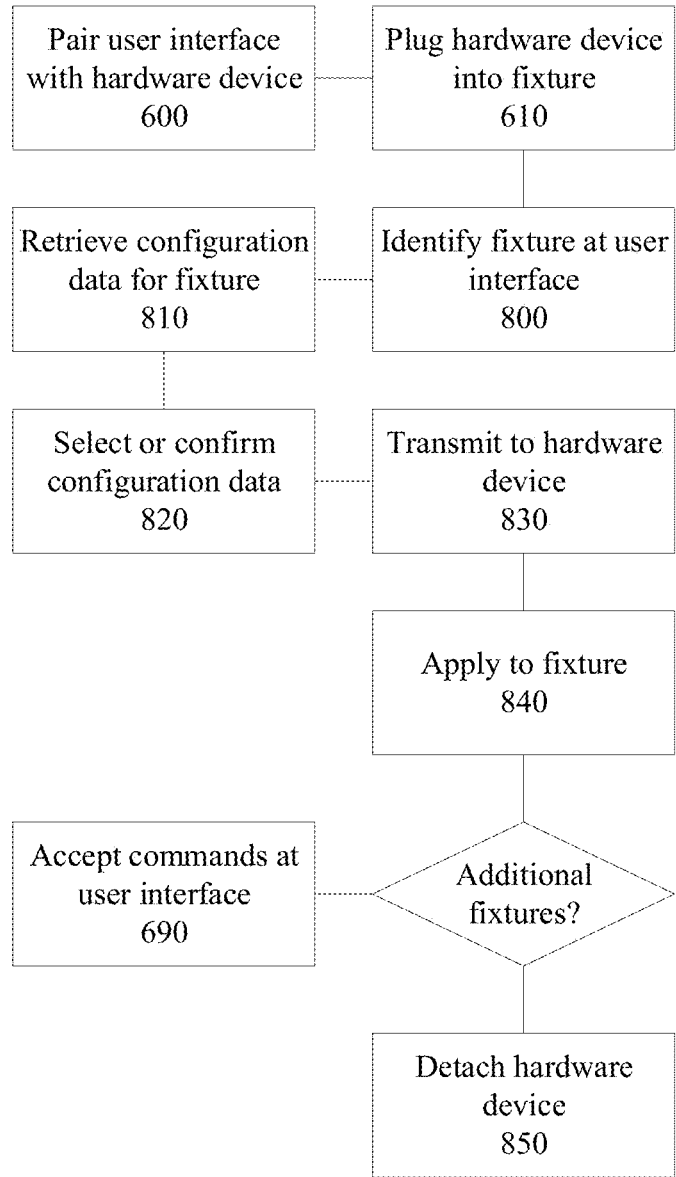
Pair user interface with hardware device
600

Plug hardware device into fixture
610

Retrieve configuration data for fixture
810

Identify fixture at user interface
800

Select or confirm configuration data
820

Transmit to hardware device
830

Apply to fixture
840

Accept commands at user interface
690

Additional fixtures?

Detach hardware device
850